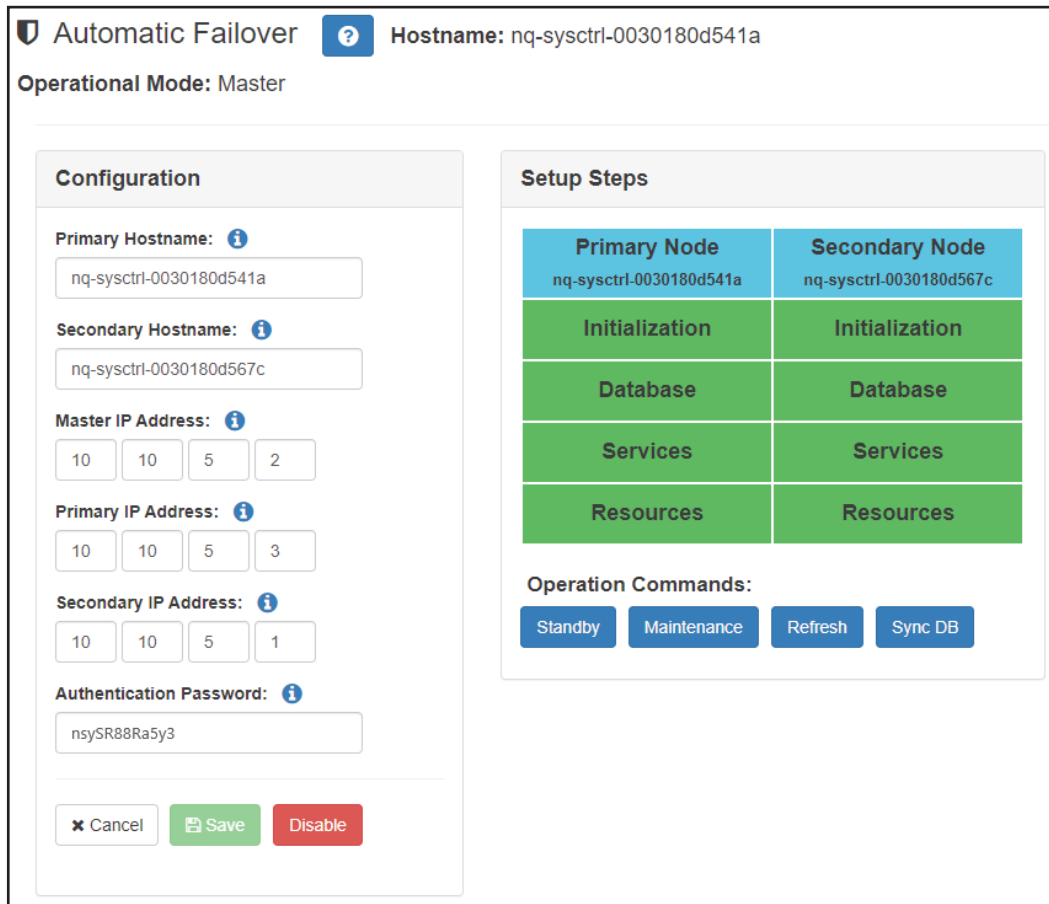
Automatic Failover ? Hostname: nq-sysctrl-0030180d541a

Operational Mode: Master

Configuration

Primary Hostname:
nq-sysctrl-0030180d541a

Secondary Hostname:
nq-sysctrl-0030180d567c

Master IP Address:
10 10 5 2

Primary IP Address:
10 10 5 3

Secondary IP Address:
10 10 5 1

Authentication Password:
nsySR88Ra5y3

Cancel Save Disable

Setup Steps

| Primary Node nq-sysctrl-0030180d541a | Secondary Node nq-sysctrl-0030180d567c |
|---|---|
| Initialization | Initialization |
| Database | Database |
| Services | Services |
| Resources | Resources |

Operation Commands:

Standby Maintenance Refresh Sync DB